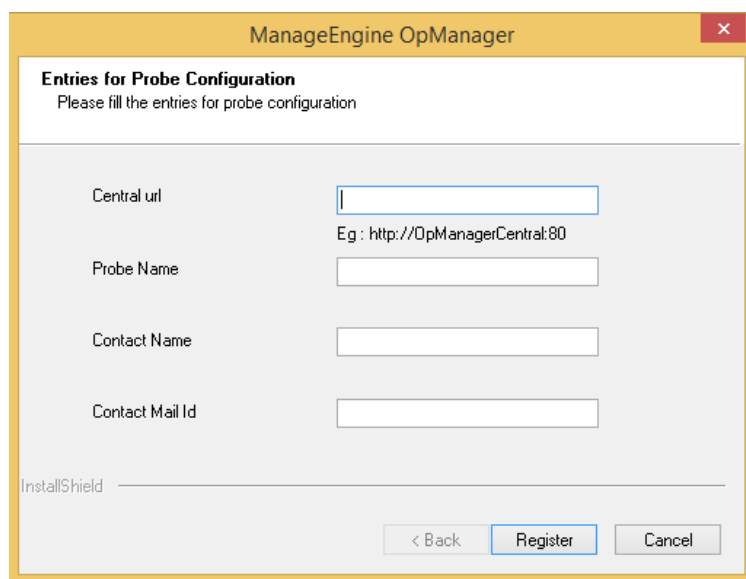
ManageEngine OpManager

Entries for Probe Configuration
Please fill the entries for probe configuration

Central url

Eg : http://OpManagerCentral:80

Probe Name

Contact Name

Contact Mail Id

InstallShield

< Back
Register
Cancel